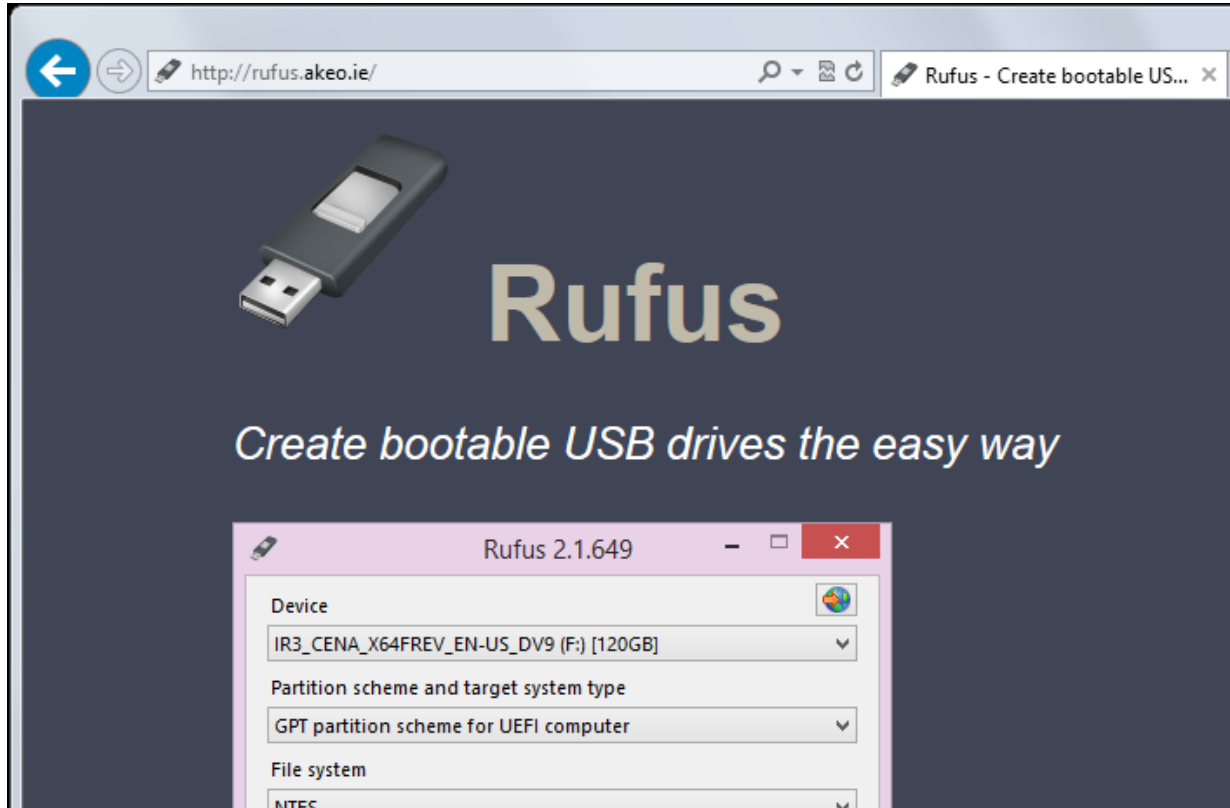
http://rufus.akeo.ie/

Rufus - Create bootable US...

Rufus

Create bootable USB drives the easy way

Rufus 2.1.649

Device

IR3_CENA_X64FREV_EN-US_DV9 (F:) [120GB]

Partition scheme and target system type

GPT partition scheme for UEFI computer

File system

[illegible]